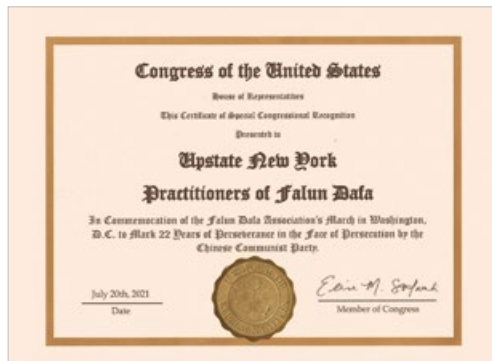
Congress of the United States

House of Representatives

This Certificate of Special Congressional Recognition

Presented to

Upstate New York

Practitioners of Falun Dafa

In Commemoration of the Falun Dafa Association's March in Washington, D.C. to Mark 22 Years of Perseverance in the Face of Persecution by the Chinese Communist Party.

July 20th, 2021

Date

Elise M. Stefanik

Member of Congress